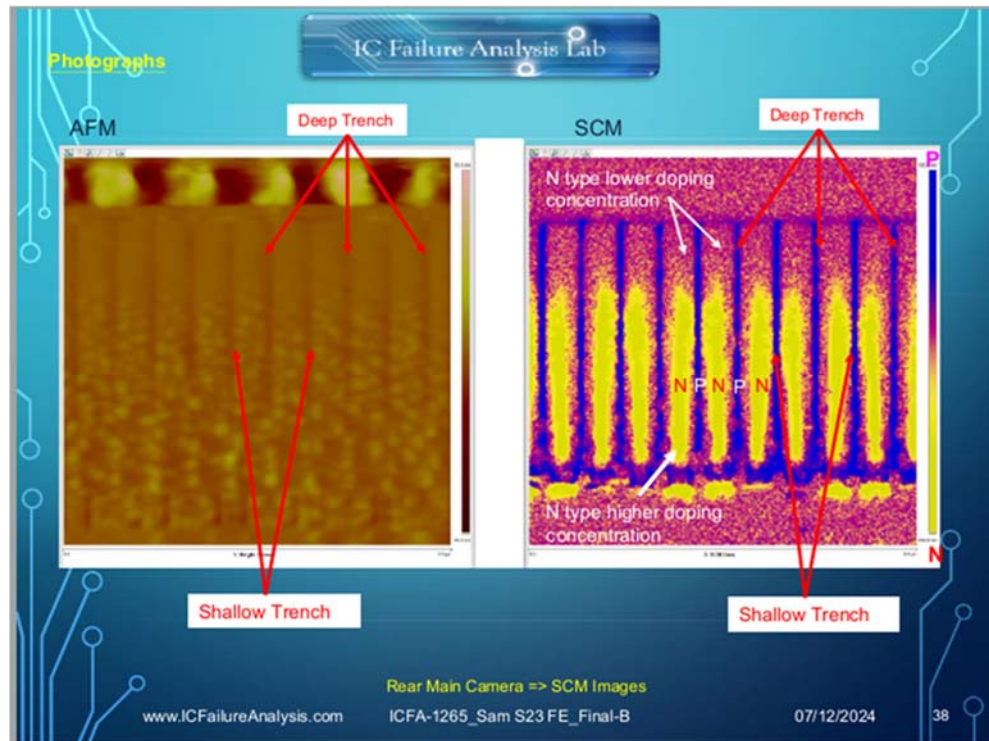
Photographs

IC Failure Analysis Lab

AFM

Deep Trench

Shallow Trench

SCM

Deep Trench

P

N type lower doping concentration

N P N P N

N type higher doping concentration

N

Shallow Trench

Rear Main Camera => SCM Images

www.ICFailureAnalysis.com ICFA-1265_Sam S23 FE_Final-B 07/12/2024 38